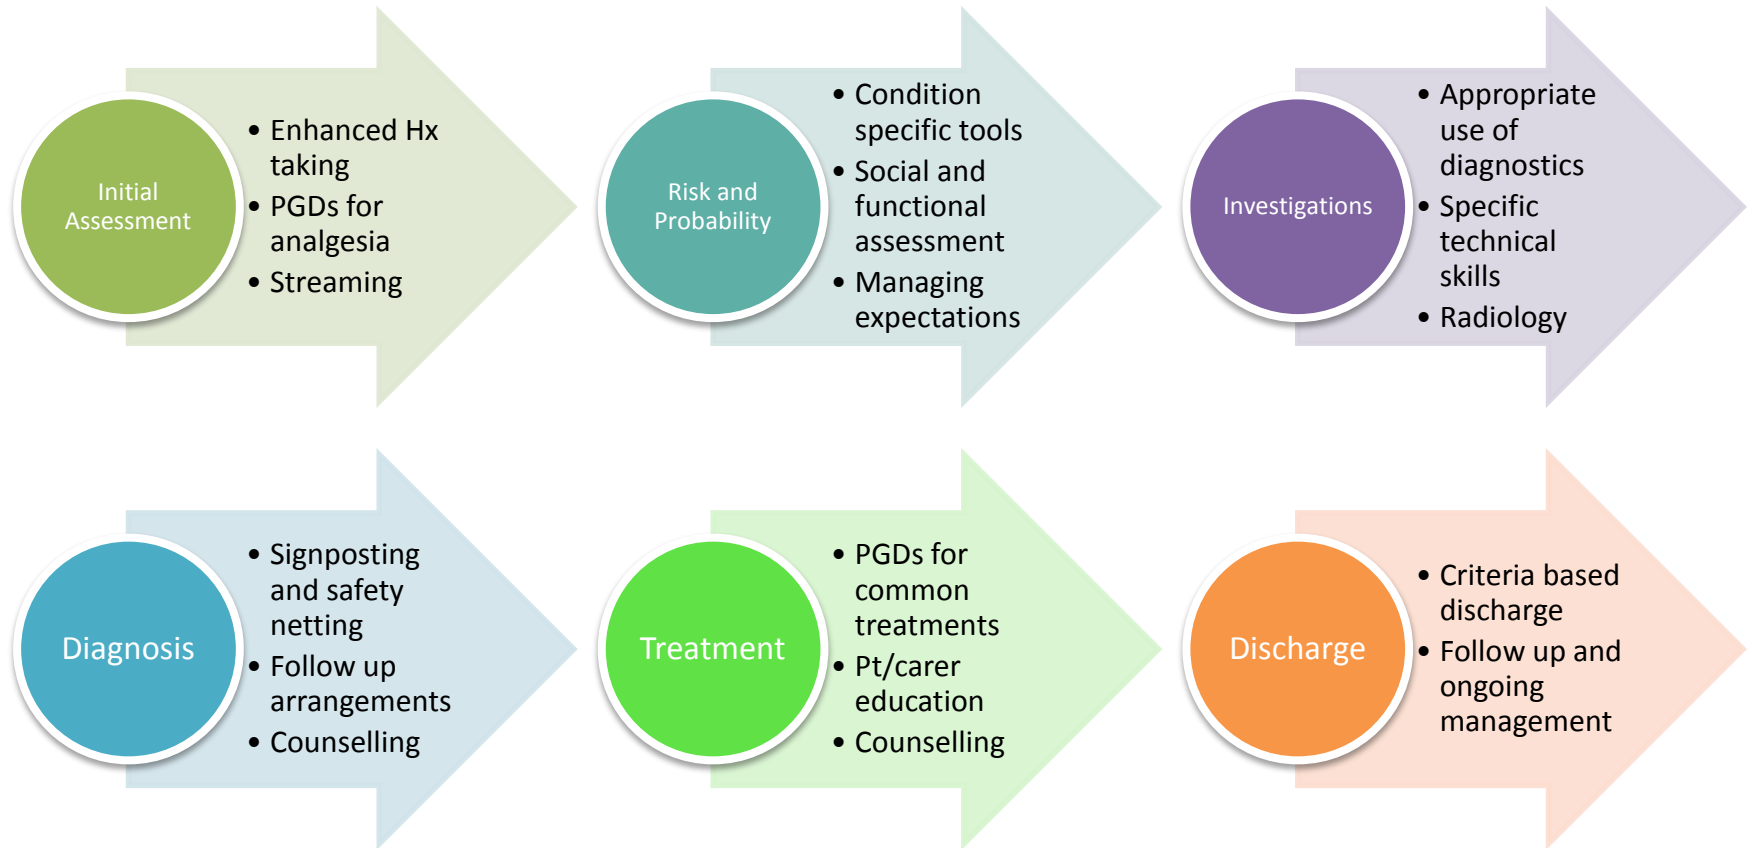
Initial Assessment

- Enhanced Hx taking
- PGDs for analgesia
- Streaming

Risk and Probability

- Condition specific tools
- Social and functional assessment
- Managing expectations

Investigations

- Appropriate use of diagnostics
- Specific technical skills
- Radiology

Diagnosis

- Signposting and safety netting
- Follow up arrangements
- Counselling

Treatment

- PGDs for common treatments
- Pt/carer education
- Counselling

Discharge

- Criteria based discharge
- Follow up and ongoing management